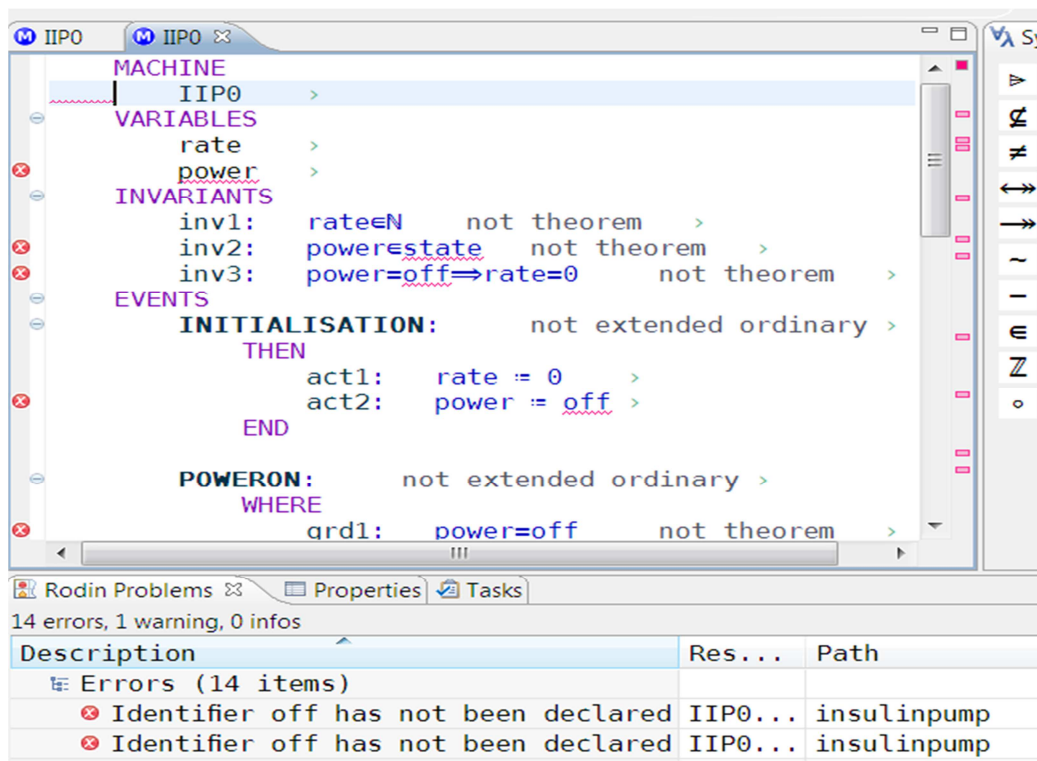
IIP0 IIP0

MACHINE
IIP0 >
VARIABLES
rate >
power >
INVARIANTS
inv1: $rate \in \mathbb{N}$ not theorem >
inv2: $power \in state$ not theorem >
inv3: $power = off \Rightarrow rate = 0$ not theorem >
EVENTS
INITIALISATION: not extended ordinary >
THEN
act1: rate ≔ 0 >
act2: power ≔ off >
END

POWERON: not extended ordinary >
WHERE
grd1: power=off not theorem >

Sy
⊳ ⊄ ≠ ↔ ↠ ~ − ∈ ℤ ∘

Rodin Problems Properties Tasks
14 errors, 1 warning, 0 infos

| Description | Res... | Path |
|---|---|---|
| Errors (14 items) | | |
| Identifier off has not been declared | IIP0... | insulinpump |
| Identifier off has not been declared | IIP0... | insulinpump |